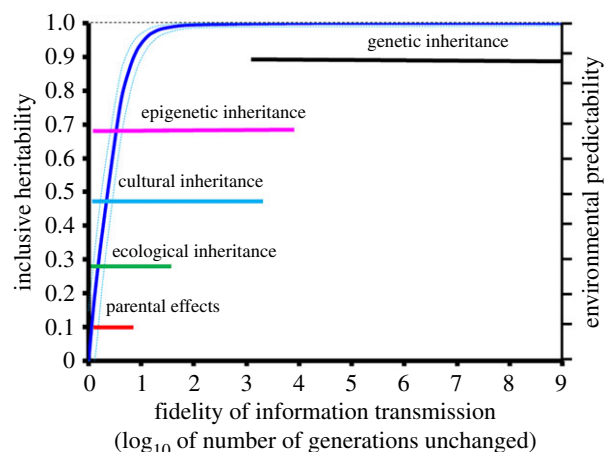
inclusive heritability

1.0
0.9
0.8
0.7
0.6
0.5
0.4
0.3
0.2
0.1
0

genetic inheritance
epigenetic inheritance
cultural inheritance
ecological inheritance
parental effects

environmental predictability

0 1 2 3 4 5 6 7 8 9

fidelity of information transmission
($\log_{10}$ of number of generations unchanged)